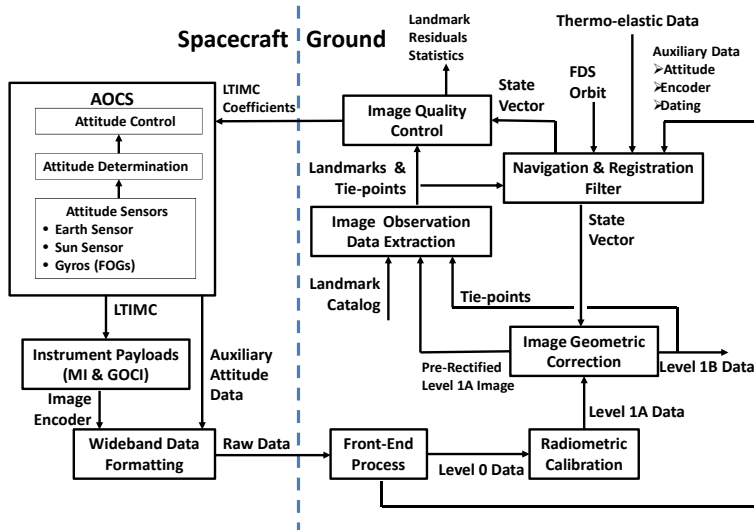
Spacecraft
Ground

Landmark Residuals Statistics

Thermo-elastic Data

Auxiliary Data
➢Attitude
➢Encoder
➢Dating

AOCS
Attitude Control
Attitude Determination
Attitude Sensors
• Earth Sensor
• Sun Sensor
• Gyros (FOGs)

LTIMC Coefficients

Image Quality Control

State Vector

FDS Orbit

Landmarks & Tie-points

Navigation & Registration Filter

State Vector

Image Observation Data Extraction

Landmark Catalog

Tie-points

LTIMC

Instrument Payloads (MI & GOCI)

Auxiliary Attitude Data

Image Geometric Correction

Pre-Rectified Level 1A Image

Level 1B Data

Image Encoder

Level 1A Data

Wideband Data Formatting

Raw Data

Front-End Process

Level 0 Data

Radiometric Calibration